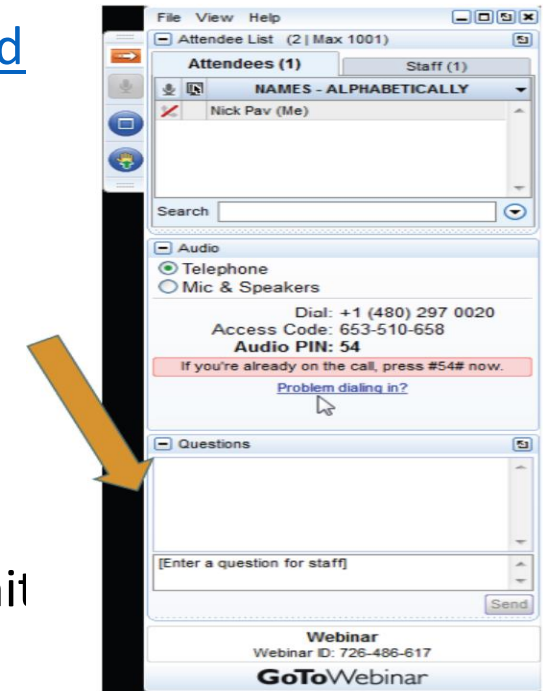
d

it

File View Help

Attendee List (2 | Max 1001)

Attendees (1)

Staff (1)

NAMES - ALPHABETICALLY

Nick Pav (Me)

Search

Audio

Telephone

Mic & Speakers

Dial: +1 (480) 297 0020

Access Code: 653-510-658

Audio PIN: 54

If you're already on the call, press #54# now.

Problem dialing in?

Questions

[Enter a question for staff]

Send

Webinar

Webinar ID: 726-486-617

GoToWebinar